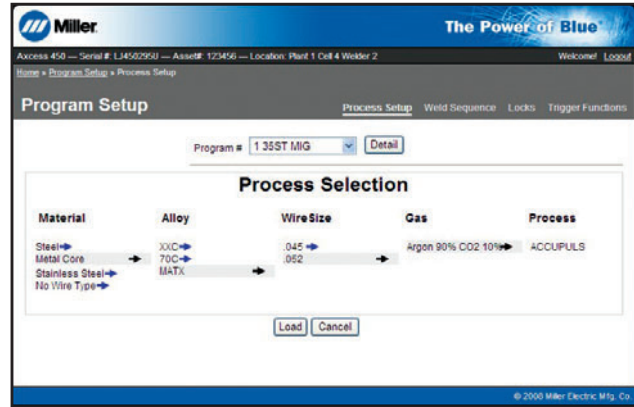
Miller

The Power of Blue®

Axcess 450 — Serial #: LJ4502950 — Asset#: 123456 — Location: Plant 1 Cell 4 Welder 2

Welcome! Logout

Home » Program Setup » Process Setup

Program Setup

Process Setup Weld Sequence Locks Trigger Functions

Program # 1 35ST MIG Detail

Process Selection

| Material | Alloy | Wire Size | Gas | Process |
|---|---|---|---|---|
| Steel | XXC | .045 | Argon 90% CO2 10% | ACCUPULS |
| Metal Core | 70C | .052 | | |
| Stainless Steel | MATX | | | |
| No Wire Type | | | | |

Load Cancel

© 2000 Miller Electric Mfg. Co.